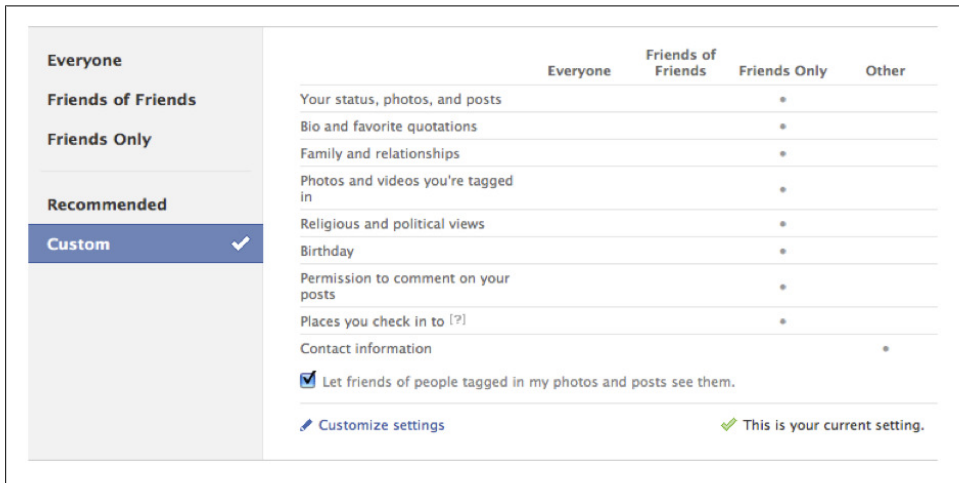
Everyone

Friends of Friends

Friends Only

Recommended

Custom

| | Everyone | Friends of Friends | Friends Only | Other |
|---|---|---|---|---|
| Your status, photos, and posts | | | • | |
| Bio and favorite quotations | | | • | |
| Family and relationships | | | • | |
| Photos and videos you're tagged in | | | • | |
| Religious and political views | | | • | |
| Birthday | | | • | |
| Permission to comment on your posts | | | • | |
| Places you check in to [?] | | | • | |
| Contact information | | | | • |

Let friends of people tagged in my photos and posts see them.

Customize settings

This is your current setting.